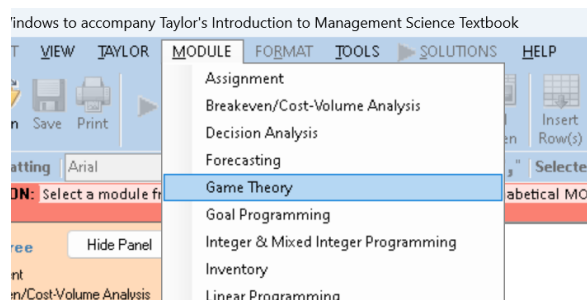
Windows to accompany Taylor's Introduction to Management Science Textbook

T VIEW TAYLOR MODULE FORMAT TOOLS SOLUTIONS HELP

n Save Print

Assignment
Breakeven/Cost-Volume Analysis
Decision Analysis
Forecasting
Game Theory
Goal Programming
Integer & Mixed Integer Programming
Inventory
Linear Programming

en Insert Row(s)

atting Arial

," Selecte

ON: Select a module fr

abetical MO

ree Hide Panel

nt
n/Cost-Volume Analysis